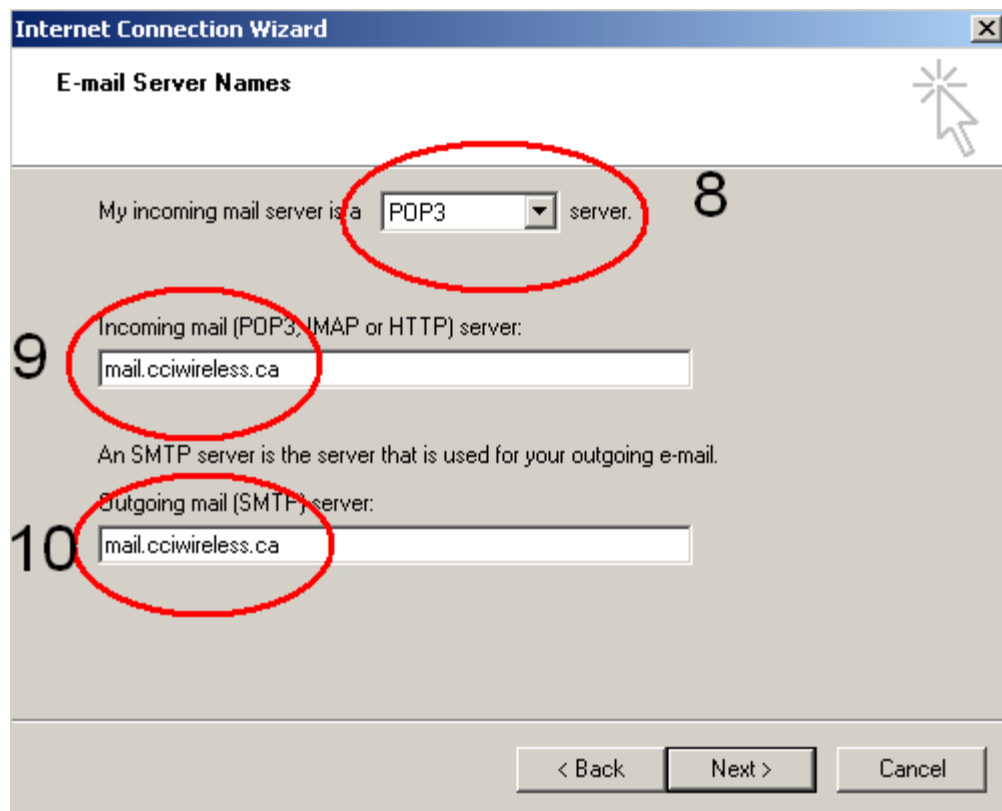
Internet Connection Wizard

E-mail Server Names

My incoming mail server is a POP3 server.

8

Incoming mail (POP3, IMAP or HTTP) server:

9

mail.cciwireless.ca

An SMTP server is the server that is used for your outgoing e-mail.

Outgoing mail (SMTP) server:

10

mail.cciwireless.ca

< Back

Next >

Cancel